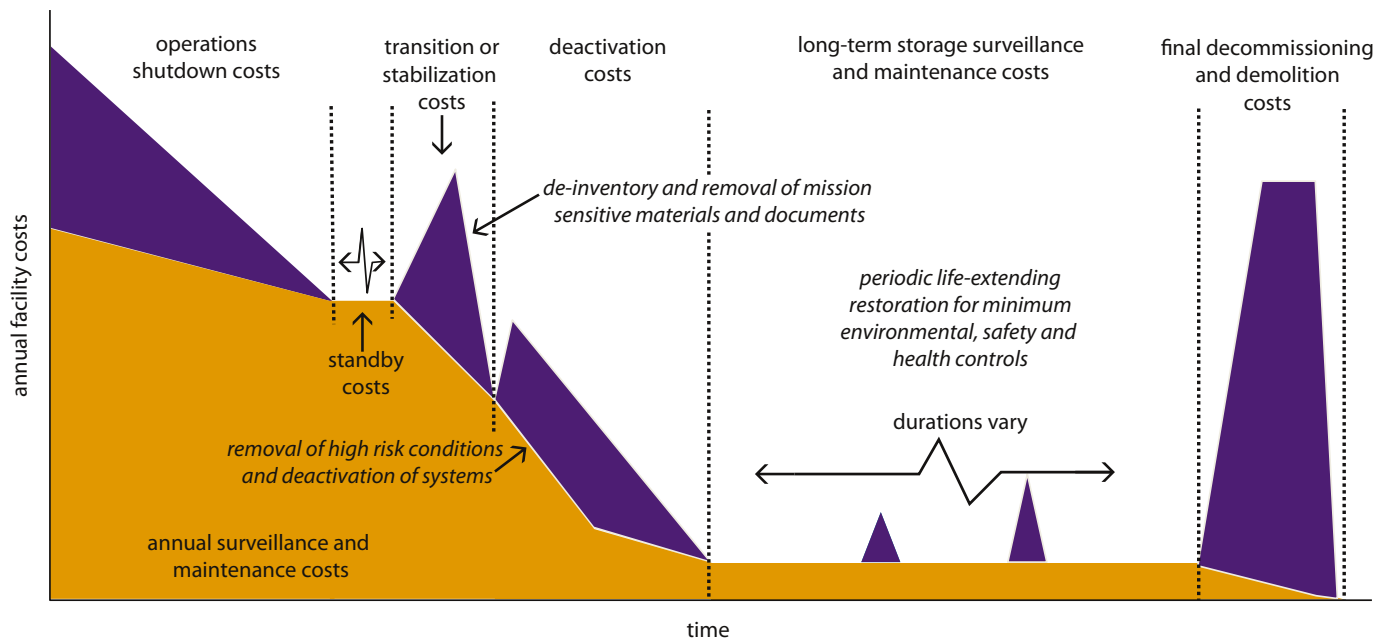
operations shutdown costs

transition or stabilization costs

deactivation costs

long-term storage surveillance and maintenance costs

final decommissioning and demolition costs

de-inventory and removal of mission sensitive materials and documents

annual facility costs

periodic life-extending restoration for minimum environmental, safety and health controls

standby costs

durations vary

removal of high risk conditions and deactivation of systems

annual surveillance and maintenance costs

time